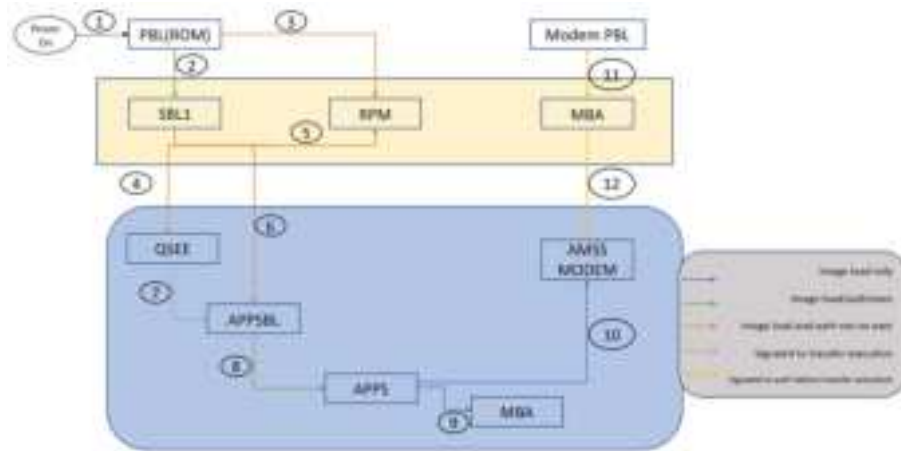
Power On
1
PBL(ROM)
3
Modem PBL
2
11
SBL1
RPM
MBA
5
4
12
6
QSEE
AMSS MODEM
7
APPSBL
10
8
APPS
9
MBA
Image load only
Image load/authenticate
Image load and auth via no wait
Signaled to transfer execution
Signaled a auth status transfer execution